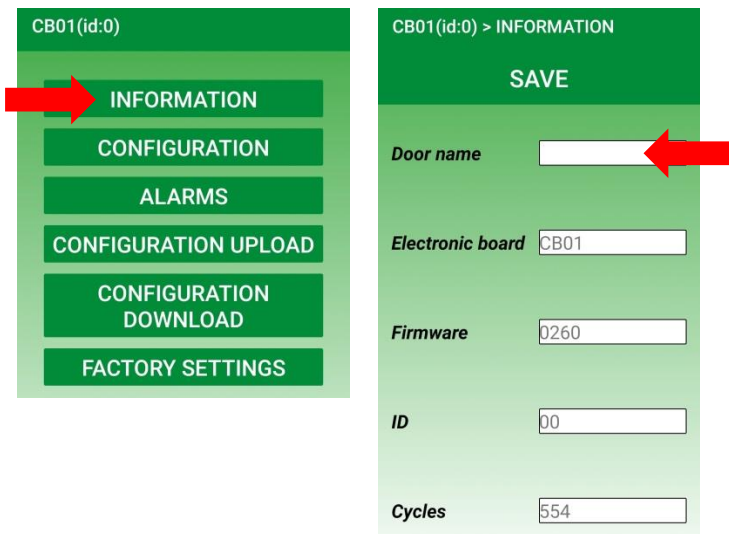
CB01(id:0)

INFORMATION

CONFIGURATION

ALARMS

CONFIGURATION UPLOAD

CONFIGURATION DOWNLOAD

FACTORY SETTINGS

CB01(id:0) > INFORMATION

SAVE

Door name

Electronic board CB01

Firmware 0260

ID 00

Cycles 554